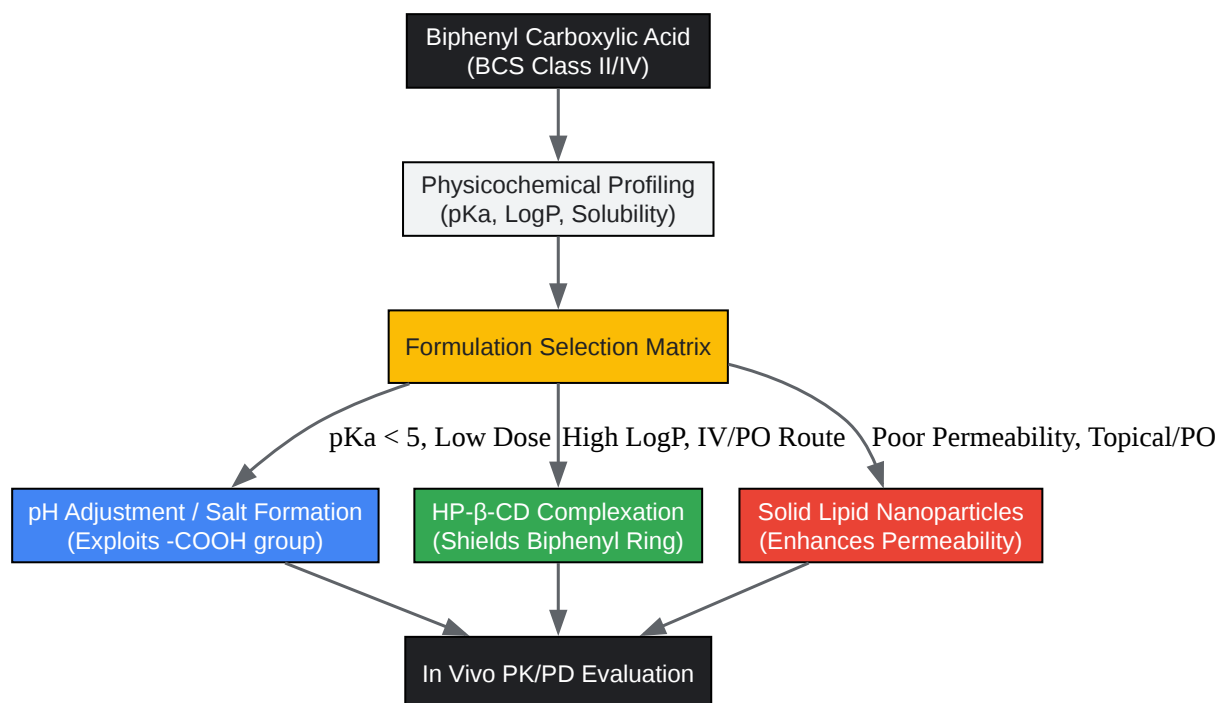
Biphenyl Carboxylic Acid
(BCS Class II/IV)

Physicochemical Profiling
(pKa, LogP, Solubility)

Formulation Selection Matrix

pKa < 5, Low Dose

High LogP, IV/PO Route

Poor Permeability, Topical/PO

pH Adjustment / Salt Formation
(Exploits -COOH group)

HP-β-CD Complexation
(Shields Biphenyl Ring)

Solid Lipid Nanoparticles
(Enhances Permeability)

In Vivo PK/PD Evaluation